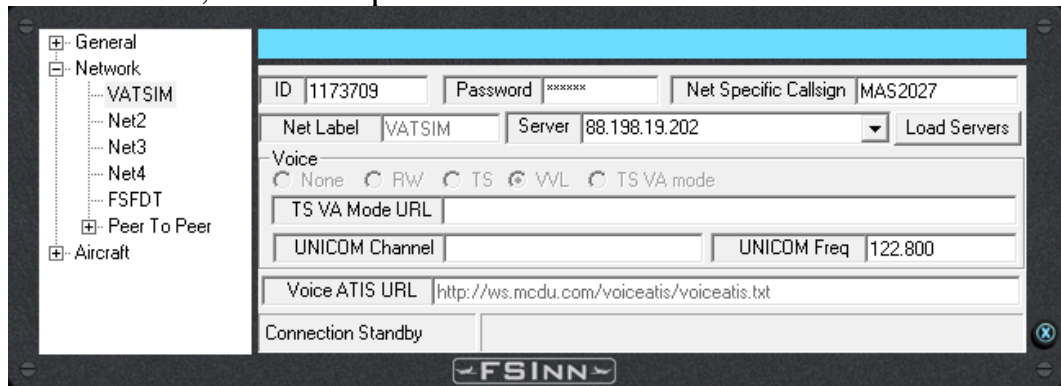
General
Network
VATSIM
Net2
Net3
Net4
FSFDT
Peer To Peer
Aircraft

ID 1173709
Password ******
Net Specific Callsign MAS2027
Net Label VATSIM
Server 88.198.19.202
Load Servers
Voice
None RW TS VVL TS VA mode
TS VA Mode URL
UNICOM Channel
UNICOM Freq 122.800
Voice ATIS URL http://ws.mcdu.com/voiceatis/voiceatis.txt
Connection Standby

FSINN